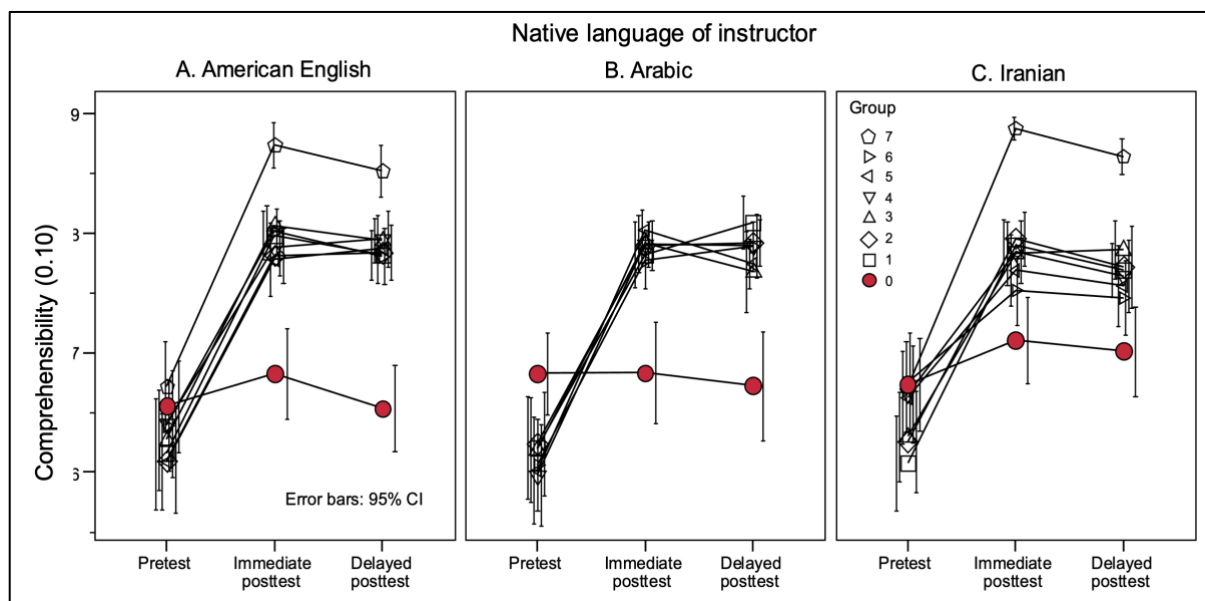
Native language of instructor

A. American English

B. Arabic

C. Iranian

Comprehensibility (0.10)

9

3

7

6

Error bars: 95% CI

Group
7
6
5
4
3
2
1
0

Pretest
Immediate posttest
Delayed posttest

Pretest
Immediate posttest
Delayed posttest

Pretest
Immediate posttest
Delayed posttest